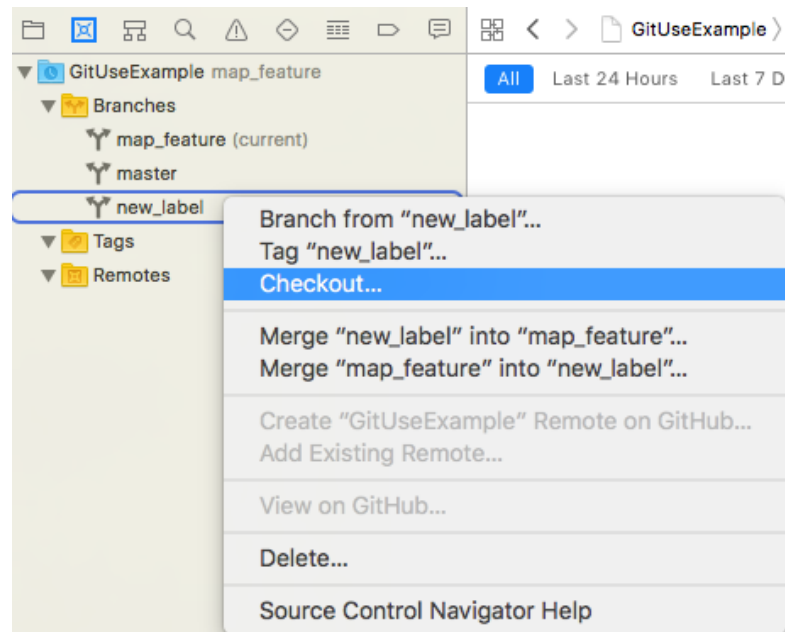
GitUseExample
All Last 24 Hours Last 7 D

GitUseExample map_feature
Branches
map_feature (current)
master
new_label
Tags
Remotes

Branch from “new_label”...
Tag “new_label”...
Checkout...

Merge “new_label” into “map_feature”...
Merge “map_feature” into “new_label”...

Create “GitUseExample” Remote on GitHub...
Add Existing Remote...

View on GitHub...

Delete...

Source Control Navigator Help